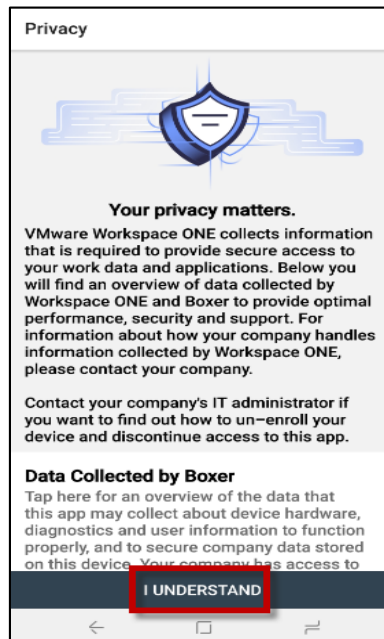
Privacy

Your privacy matters.

VMware Workspace ONE collects information that is required to provide secure access to your work data and applications. Below you will find an overview of data collected by Workspace ONE and Boxer to provide optimal performance, security and support. For information about how your company handles information collected by Workspace ONE, please contact your company.

Contact your company's IT administrator if you want to find out how to un-enroll your device and discontinue access to this app.

Data Collected by Boxer

Tap here for an overview of the data that this app may collect about device hardware, diagnostics and user information to function properly, and to secure company data stored on this device. Your company has access to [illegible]

I UNDERSTAND